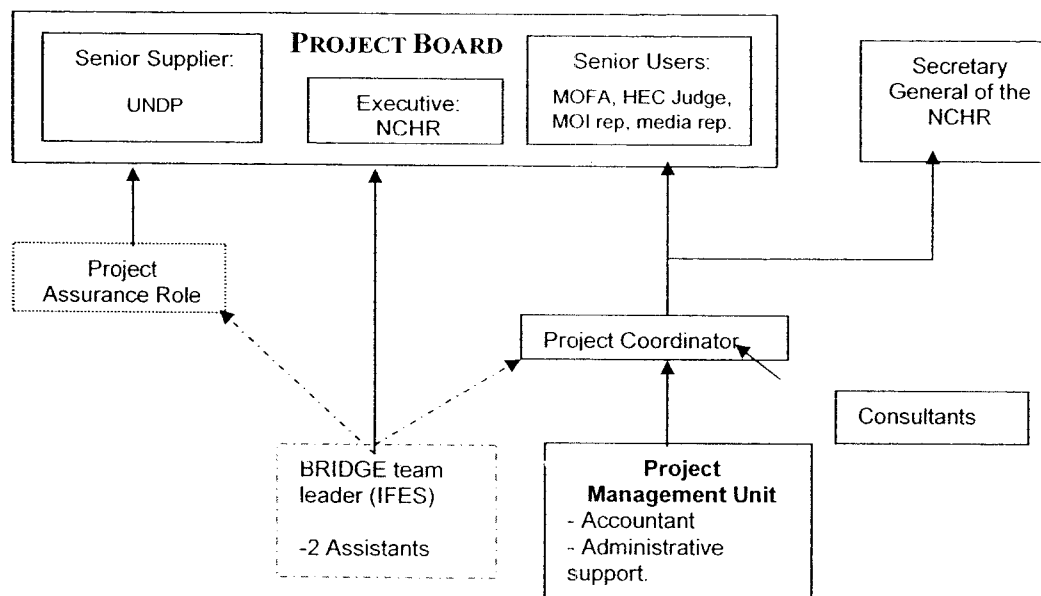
PROJECT BOARD

Senior Supplier:
UNDP

Executive:
NCHR

Senior Users:
MOFA, HEC Judge, MOI rep, media rep.

Secretary General of the NCHR

Project Assurance Role

Project Coordinator

Consultants

BRIDGE team leader (IFES)

-2 Assistants

**Project Management Unit**
- Accountant
- Administrative support.